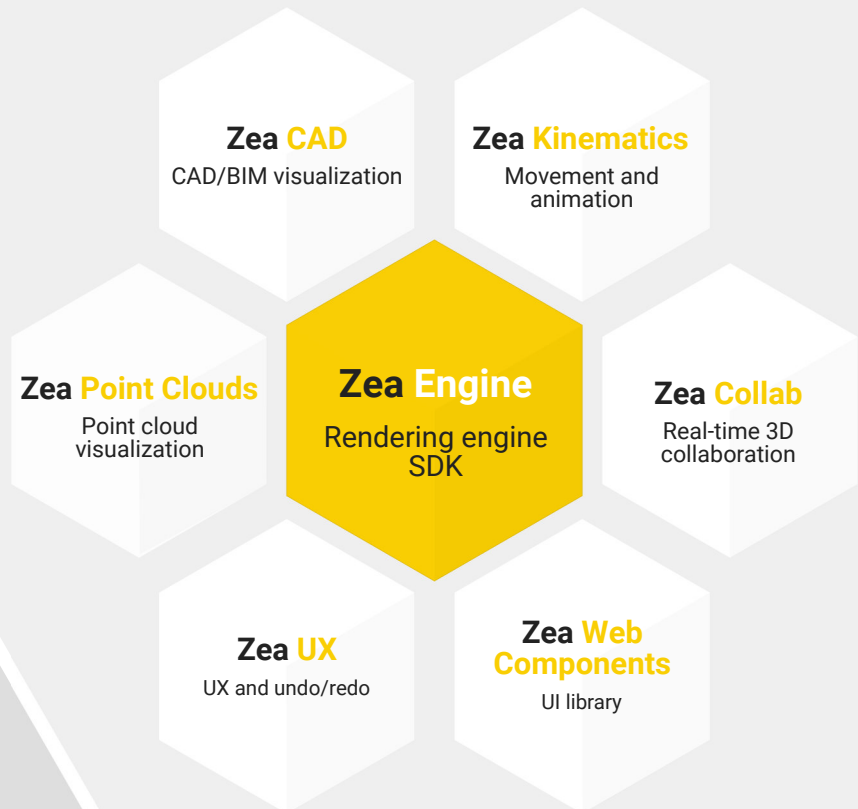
Zea CAD
CAD/BIM visualization

Zea Kinematics
Movement and animation

Zea Point Clouds
Point cloud visualization

Zea Engine
Rendering engine SDK

Zea Collab
Real-time 3D collaboration

Zea UX
UX and undo/redo

Zea Web Components
UI library